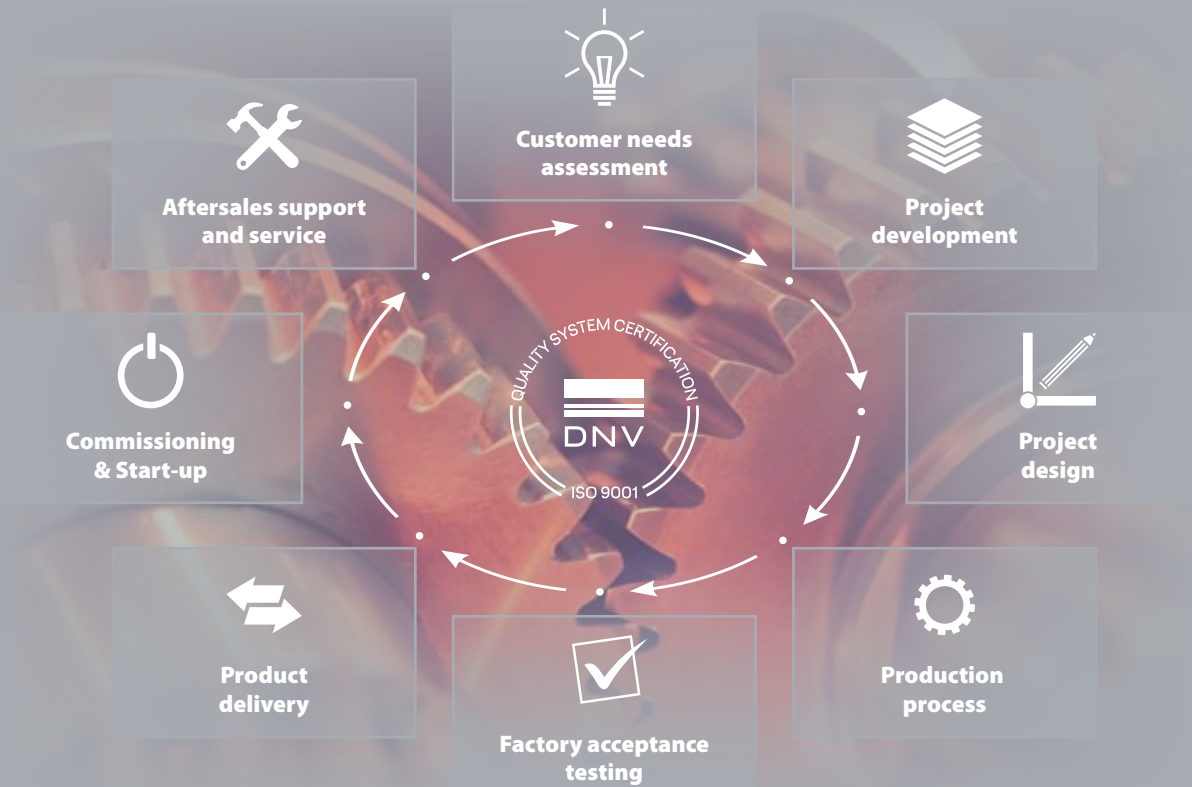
Customer needs assessment

Project development

Project design

Production process

Factory acceptance testing

Product delivery

Commissioning & Start-up

Aftersales support and service

QUALITY SYSTEM CERTIFICATION

DNV

ISO 9001